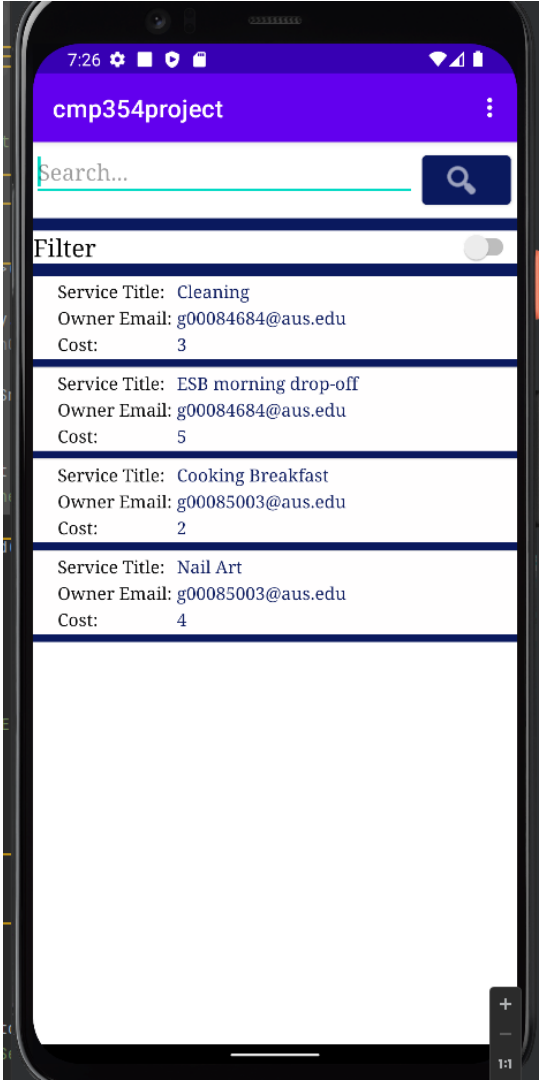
7:26

cmp354project

Search...

Filter

Service Title: Cleaning
Owner Email: g00084684@aus.edu
Cost: 3

Service Title: ESB morning drop-off
Owner Email: g00084684@aus.edu
Cost: 5

Service Title: Cooking Breakfast
Owner Email: g00085003@aus.edu
Cost: 2

Service Title: Nail Art
Owner Email: g00085003@aus.edu
Cost: 4

+
−
1:1